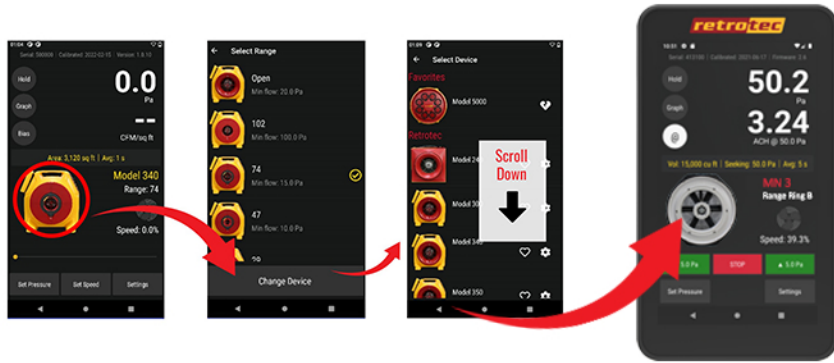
01:04 | Serial: 5K0606 | Calibrated: 2022-02-15 | Version: 1.5.10

Hold

0.0
Pa

Graph

--

Bias

CFM/sq.ft

Area: 3,120 sq ft | Avg: 1 s

Model 340

Range: 74

Speed: 0.0%

Set Pressure

Set Speed

Settings

Select Range

Open
Min flow: 20.0 Pa

102
Min flow: 100.0 Pa

74
Min flow: 15.0 Pa

47
Min flow: 10.0 Pa

Change Device

01:09 | Select Device

Favorites

Model 5000

Retrotec

Model 24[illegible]

Model 30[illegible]

Model 34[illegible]

Model 350

Scroll Down

retrotec

10:51

Serial: 413100 | Calibrated: 2021-06-17 | Firmware: 2.6

Hold

50.2
Pa

Graph

3.24
ACH @ 50.0 Pa

Vol: 15,000 cu ft | Seeking: 50.0 Pa | Avg: 5 s

MN 3

Range Ring B

Speed: 39.3%

5.0 Pa

STOP

▲ 5.0 Pa

Set Pressure

Settings